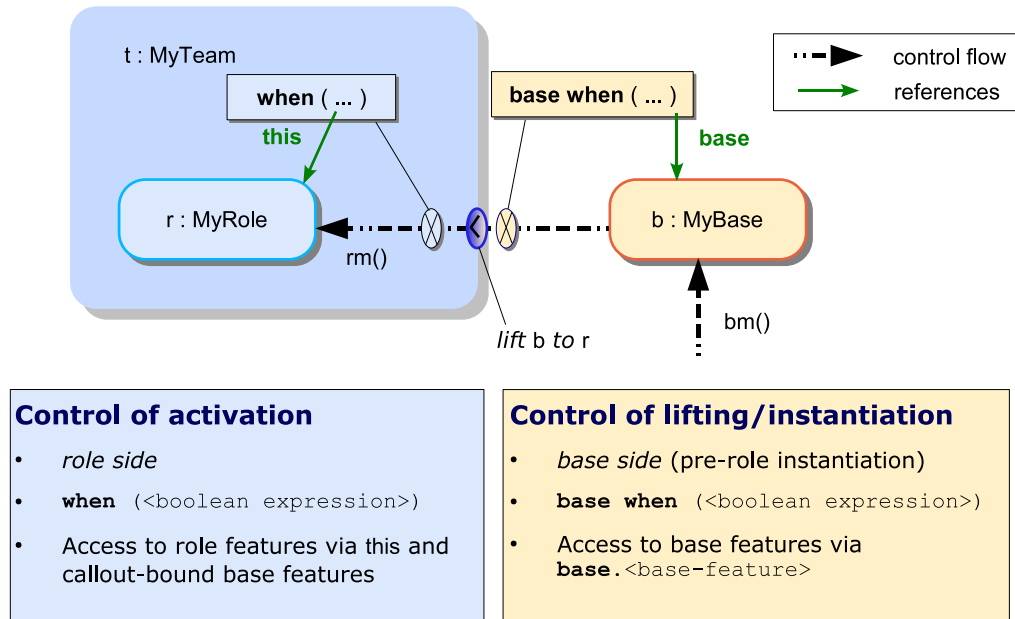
t : MyTeam

when ( ... )

this

r : MyRole

rm()

base when ( ... )

base

b : MyBase

bm()

*lift* b *to* r

control flow

references

**Control of activation**

• *role side*

• **when** (<boolean expression>)

• Access to role features via this and callout-bound base features

**Control of lifting/instantiation**

• *base side* (pre-role instantiation)

• **base when** (<boolean expression>)

• Access to base features via **base.**<base-feature>